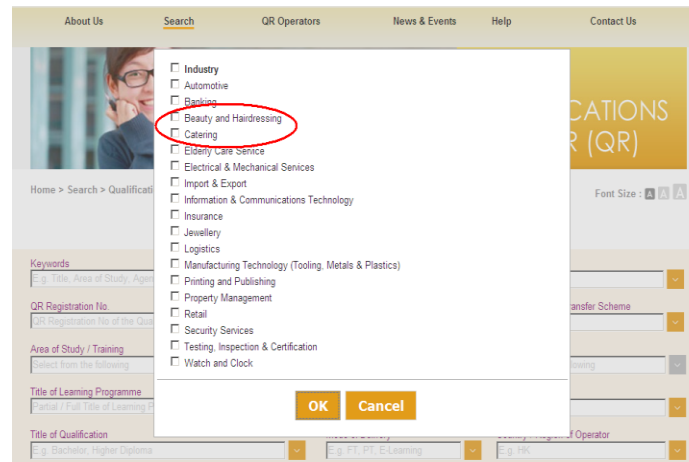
About Us Search QR Operators News & Events Help Contact Us

CATIONS
R (QR)

Home > Search > Qualifica

Font Size : A A A

Keywords
E.g. Title, Area of Study, Agen

QR Registration No.
QR Registration No of the Qua

ansfer Scheme

Area of Study / Training
Select from the following

llowing

Title of Learning Programme
Partial / Full Title of Learning P

Title of Qualification
E.g. Bachelor, Higher Diploma

E.g. FT, PT, E-Learning

of Operator
E.g. HK

Industry
Automotive
Banking
Beauty and Hairdressing
Catering
Elderly Care Service
Electrical & Mechanical Services
Import & Export
Information & Communications Technology
Insurance
Jewellery
Logistics
Manufacturing Technology (Tooling, Metals & Plastics)
Printing and Publishing
Property Management
Retail
Security Services
Testing, Inspection & Certification
Watch and Clock

OK Cancel